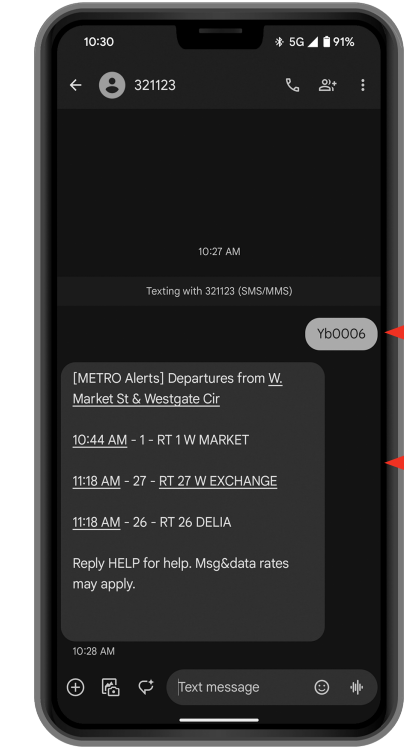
10:30

5G 91%

321123

10:27 AM

Texting with 321123 (SMS/MMS)

Yb0006

[METRO Alerts] Departures from W. Market St & Westgate Cir

10:44 AM - 1 - RT 1 W MARKET

11:18 AM - 27 - RT 27 W EXCHANGE

11:18 AM - 26 - RT 26 DELIA

Reply HELP for help. Msg&data rates may apply.

10:28 AM

Text message